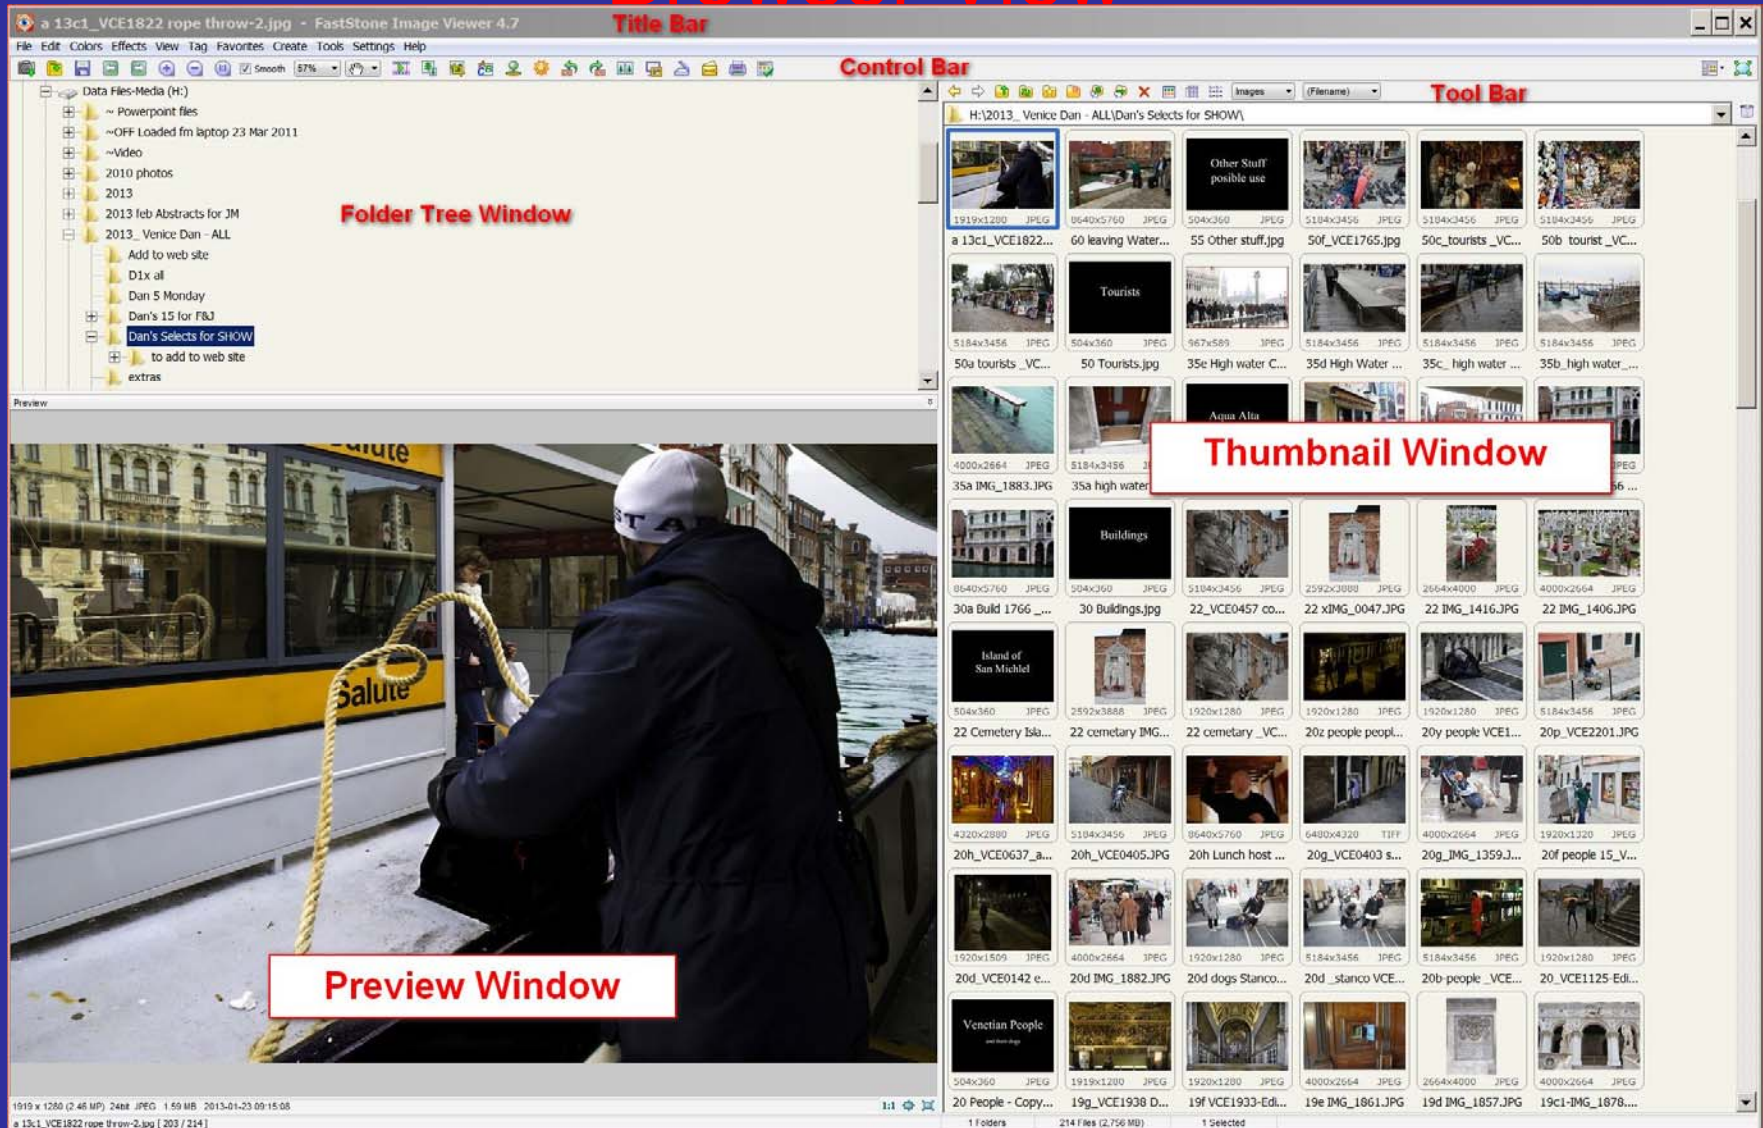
a 13c1_VCE1822 rope throw-2.jpg - FastStone Image Viewer 4.7

Title Bar

File Edit Colors Effects View Tag Favorites Create Tools Settings Help

Smooth 57%

Control Bar

Tool Bar

Images (Filename)

Data Files-Media (H:)
~ Powerpoint files
~OFF Loaded fm laptop 23 Mar 2011
~Video
2010 photos
2013
2013 feb Abstracts for JM
2013_ Venice Dan - ALL
Add to web site
D1x all
Dan 5 Monday
Dan's 15 for F&J
Dan's Selects for SHOW
to add to web site
extras

Folder Tree Window

Preview

Preview Window

H:\2013_ Venice Dan - ALL\Dan's Selects for SHOW\

Thumbnail Window

| 1919x1280 JPEG a 13c1_VCE1822... | 8640x5760 JPEG 60 leaving Water... | Other Stuff posible use 504x360 JPEG 55 Other stuff.jpg | 5184x3456 JPEG 50f_VCE1765.jpg | 5184x3456 JPEG 50c_tourists _VC... | 5184x3456 JPEG 50b tourist _VC... |
|---|---|---|---|---|---|
| 5184x3456 JPEG 50a tourists _VC... | Tourists 504x360 JPEG 50 Tourists.jpg | 967x589 JPEG 35e High water C... | 5184x3456 JPEG 35d High Water ... | 5184x3456 JPEG 35c_ high water ... | 5184x3456 JPEG 35b_high water_... |
| 4000x2664 JPEG 35a IMG_1883.JPG | 5184x3456 JPEG 35a high water | Aqua Alta | | | JPEG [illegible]6 ... |
| 8640x5760 JPEG 30a Build 1766 _... | Buildings 504x360 JPEG 30 Buildings.jpg | 5184x3456 JPEG 22_VCE0457 co... | 2592x3888 JPEG 22 xIMG_0047.JPG | 2664x4000 JPEG 22 IMG_1416.JPG | 4000x2664 JPEG 22 IMG_1406.JPG |
| Island of San Michiel 504x360 JPEG 22 Cemetery Isla... | 2592x3888 JPEG 22 cemetary IMG... | 1920x1280 JPEG 22 cemetary _VC... | 1920x1280 JPEG 20z people peopl... | 1920x1280 JPEG 20y people VCE1... | 5184x3456 JPEG 20p_VCE2201.JPG |
| 4320x2880 JPEG 20h_VCE0637_a... | 5184x3456 JPEG 20h_VCE0405.JPG | 8640x5760 JPEG 20h Lunch host ... | 6480x4320 TIFF 20g_VCE0403 s... | 4000x2664 JPEG 20g_IMG_1359.J... | 1920x1280 JPEG 20f people 15_V... |
| 1920x1509 JPEG 20d_VCE0142 e... | 4000x2664 JPEG 20d IMG_1882.JPG | 1920x1280 JPEG 20d dogs Stanco... | 5184x3456 JPEG 20d _stanco VCE... | 5184x3456 JPEG 20b-people _VCE... | 1920x1280 JPEG 20_VCE1125-Edi... |
| Venetian People 504x360 JPEG 20 People - Copy... | 1919x1280 JPEG 19g_VCE1938 D... | 1920x1280 JPEG 19f VCE1933-Edi... | 4000x2664 JPEG 19e IMG_1861.JPG | 2664x4000 JPEG 19d IMG_1857.JPG | 4000x2664 JPEG 19c1-IMG_1878.... |

1919 x 1280 (2.46 MP) 24bit JPEG 1.59 MB 2013-01-23 09:15:08 1:1
a 13c1_VCE1822 rope throw-2.jpg [ 203 / 214 ]
1 Folders 214 Files (2,756 MB) 1 Selected